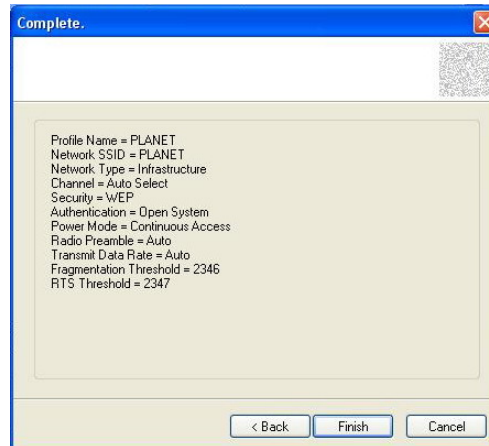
Complete.

Profile Name = PLANET
Network SSID = PLANET
Network Type = Infrastructure
Channel = Auto Select
Security = WEP
Authentication = Open System
Power Mode = Continuous Access
Radio Preamble = Auto
Transmit Data Rate = Auto
Fragmentation Threshold = 2346
RTS Threshold = 2347

< Back
Finish
Cancel